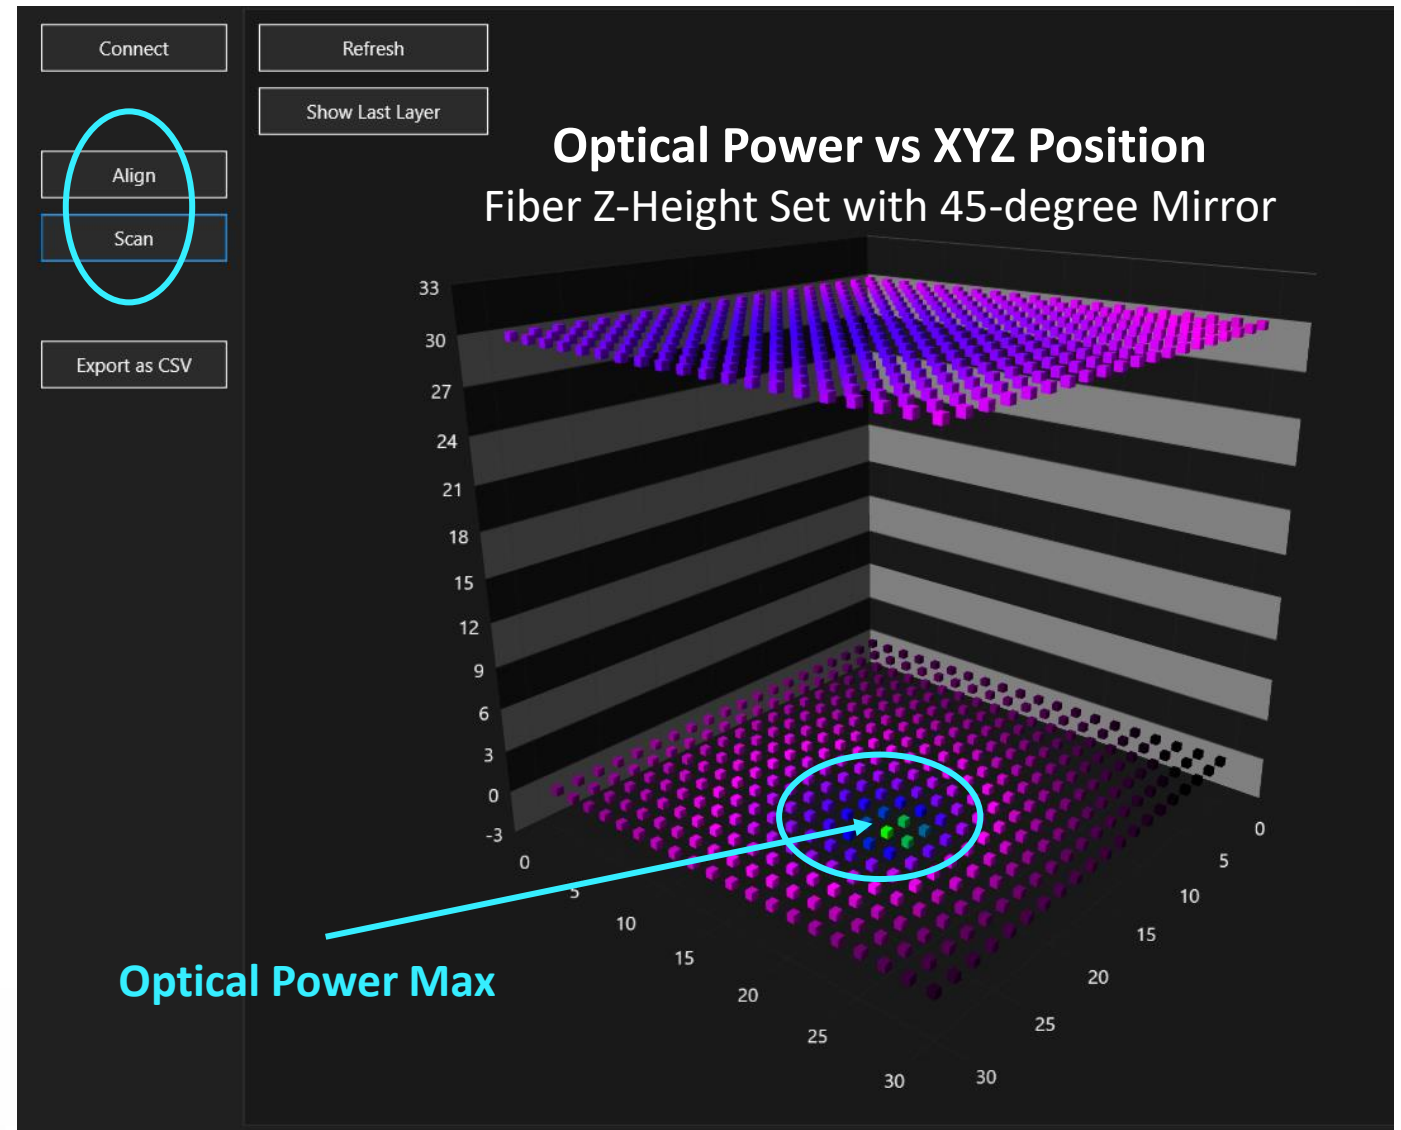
Connect

Refresh

Show Last Layer

Align

Scan

Export as CSV

Optical Power vs XYZ Position
Fiber Z-Height Set with 45-degree Mirror

33
30
27
24
21
18
15
12
9
6
3
0
-3

0
5
10
15
20
25
30

0
5
10
15
20
25
30

Optical Power Max